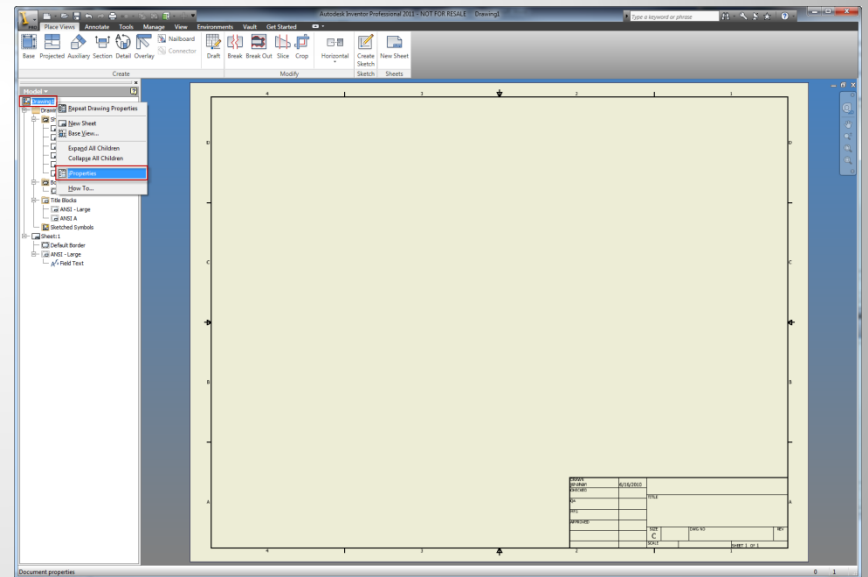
Autodesk Inventor Professional 2012 - NOT FOR RESALE Drawing1

Type a keyword or phrase

Place Views Annotate Tools Manage View Environments Vault Get Started

Base Projected Auxiliary Section Detail Overlay Nailboard Connector Draft Break Break Out Slice Crop Horizontal Create Sketch New Sheet

Create Modify Sketch Sheets

Model

Drawing1

Repeat Drawing Properties

New Sheet

Base View...

Expand All Children

Collapse All Children

Properties

How To...

Title Blocks

ANSI - Large

ANSI A

Sketched Symbols

Sheet:1

Default Border

ANSI - Large

Field Text

4 3 2 1

D C B A

DRAWN
Ibrahim 6/16/2012
CHECKED
QA
MFG
APPROVED
TITLE
SIZE
C
DWG NO
REV
SCALE
SHEET 1 OF 1

Document properties